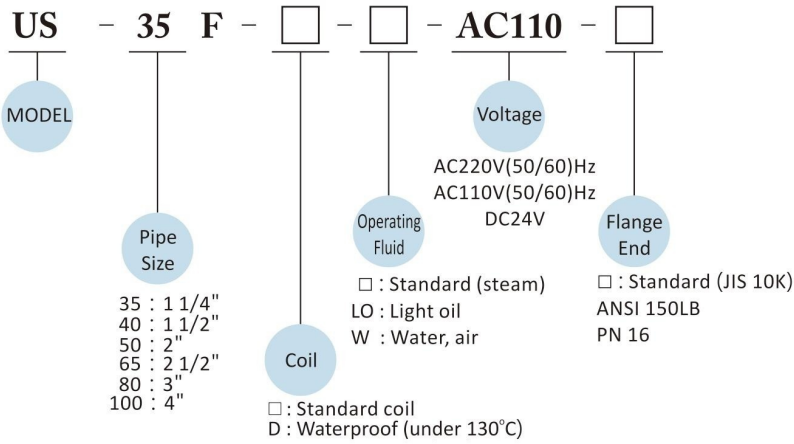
US - 35 F - □ - □ - AC110 - □

MODEL

Pipe Size

35 : 1 1/4"
40 : 1 1/2"
50 : 2"
65 : 2 1/2"
80 : 3"
100 : 4"

Coil

□ : Standard coil
D : Waterproof (under 130°C)

Operating Fluid

□ : Standard (steam)
LO : Light oil
W : Water, air

Voltage

AC220V(50/60)Hz
AC110V(50/60)Hz
DC24V

Flange End

□ : Standard (JIS 10K)
ANSI 150LB
PN 16